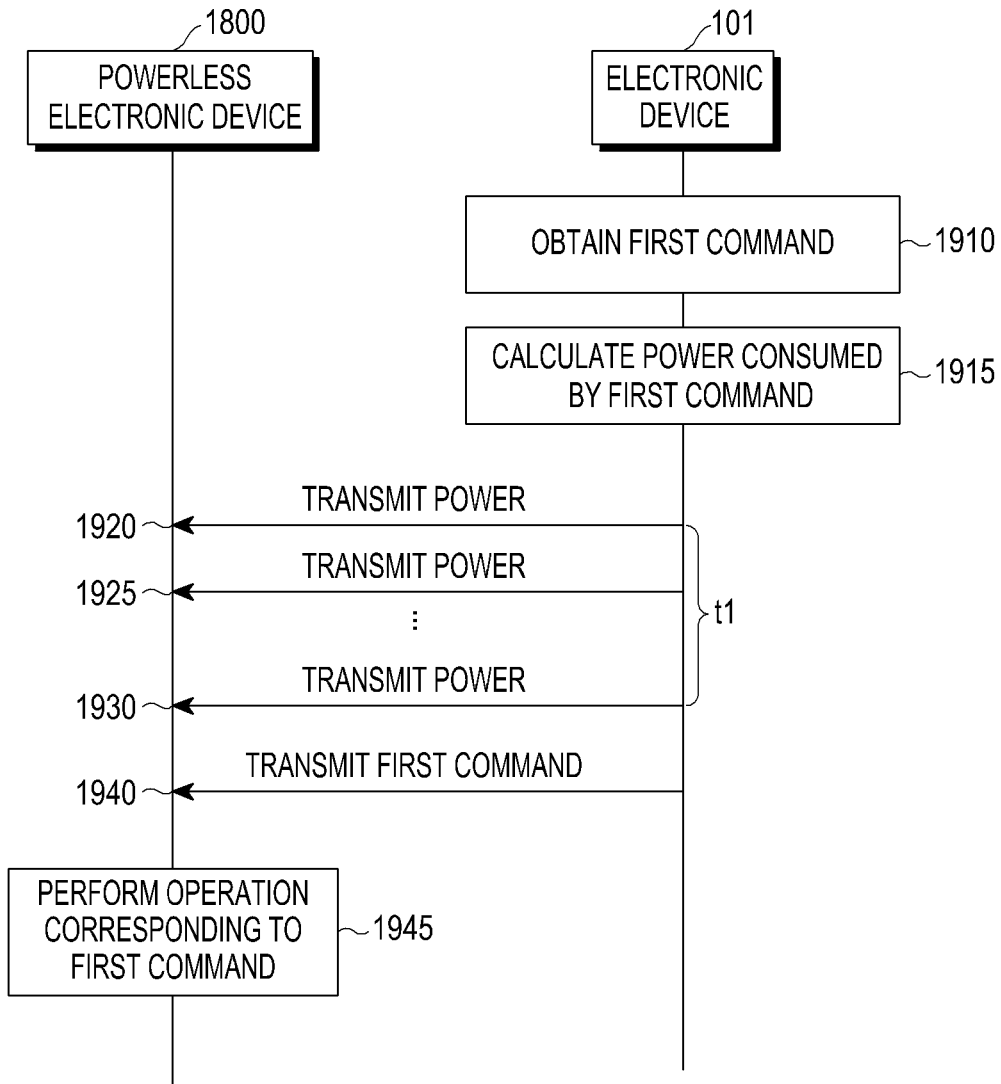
1800
POWERLESS ELECTRONIC DEVICE

101
ELECTRONIC DEVICE

OBTAIN FIRST COMMAND
1910

CALCULATE POWER CONSUMED BY FIRST COMMAND
1915

TRANSMIT POWER
1920

TRANSMIT POWER
1925

⋮

t1

TRANSMIT POWER
1930

TRANSMIT FIRST COMMAND
1940

PERFORM OPERATION CORRESPONDING TO FIRST COMMAND
1945